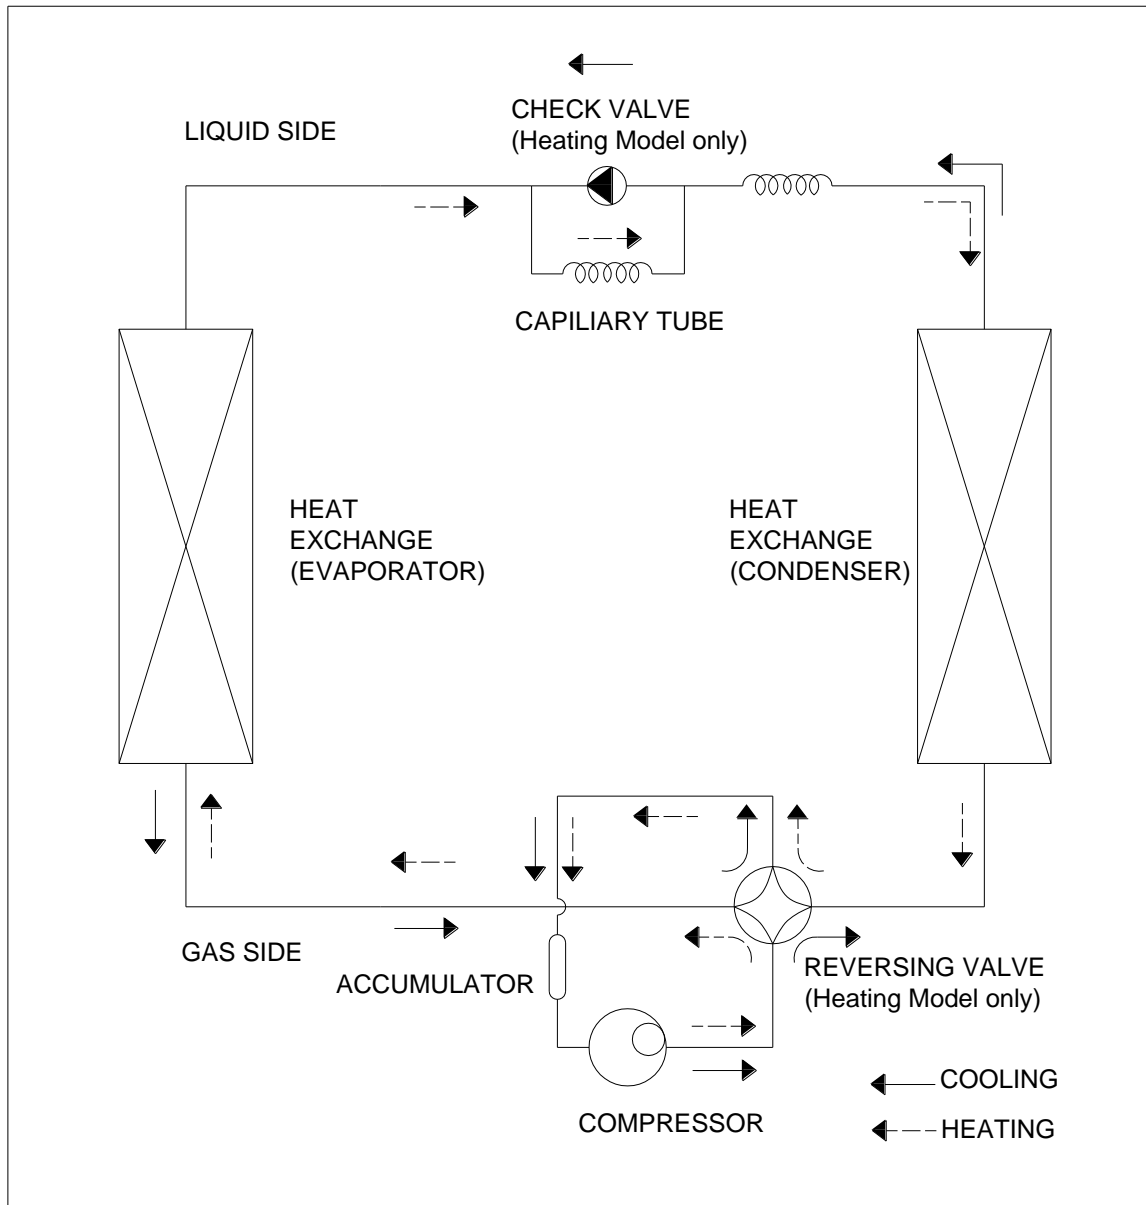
CHECK VALVE
(Heating Model only)

LIQUID SIDE

CAPILIARY TUBE

HEAT
EXCHANGE
(EVAPORATOR)

HEAT
EXCHANGE
(CONDENSER)

GAS SIDE

ACCUMULATOR

REVERSING VALVE
(Heating Model only)

COMPRESSOR

COOLING

HEATING